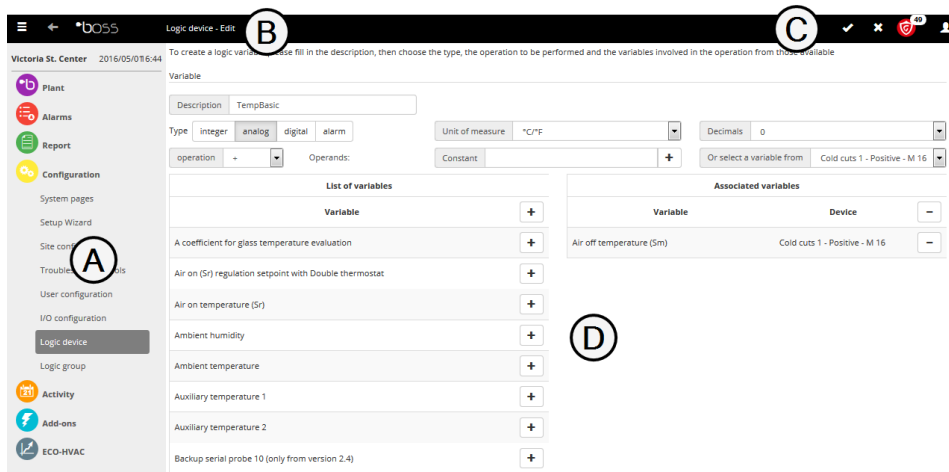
boss Logic device - Edit B C 49

Victoria St. Center 2016/05/01 16:44

Plant
Alarms
Report
Configuration
System pages
Setup Wizard
Site conf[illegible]
Trouble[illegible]ls
User configuration
I/O configuration
Logic device
Logic group
Activity
Add-ons
ECO-HVAC

A

To create a logic variab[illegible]se fill in the description, then choose the type, the operation to be performed and the variables involved in the operation from those available

Variable

Description TempBasic

Type integer analog digital alarm

Unit of measure °C/°F

Decimals 0

operation +

Operands:

Constant +

Or select a variable from Cold cuts 1 - Positive - M 16

List of variables

| Variable | + |
|---|---|
| A coefficient for glass temperature evaluation | + |
| Air on (Sr) regulation setpoint with Double thermostat | + |
| Air on temperature (Sr) | + |
| Ambient humidity | + |
| Ambient temperature | + |
| Auxiliary temperature 1 | + |
| Auxiliary temperature 2 | + |
| Backup serial probe 10 (only from version 2.4) | + |

Associated variables

| Variable | Device | − |
|---|---|---|
| Air off temperature (Sm) | Cold cuts 1 - Positive - M 16 | − |

D